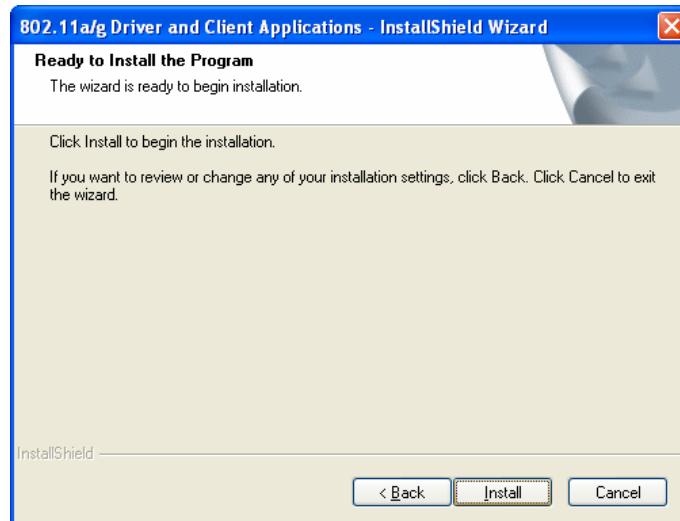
802.11a/g Driver and Client Applications - InstallShield Wizard

Ready to Install the Program

The wizard is ready to begin installation.

Click Install to begin the installation.

If you want to review or change any of your installation settings, click Back. Click Cancel to exit the wizard.

InstallShield

< Back

Install

Cancel